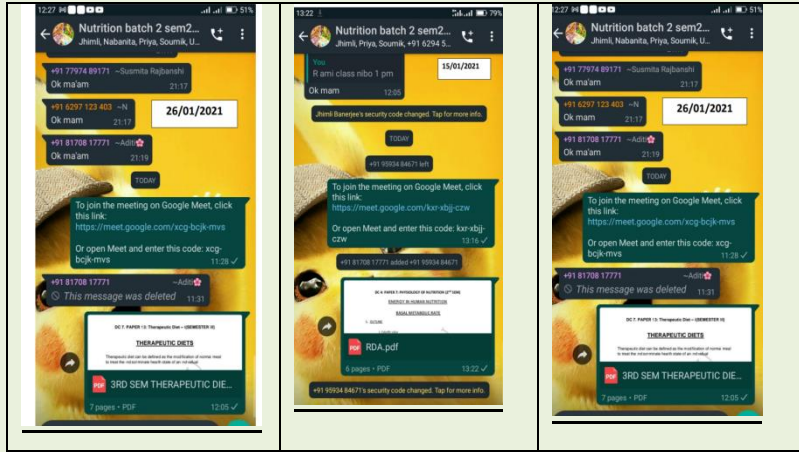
12:27 51%

Nutrition batch 2 sem2...
Jhimli, Nabanita, Priya, Soumik, U...

+91 77974 89171 ~Susmita Rajbanshi
Ok ma'am 21:17

+91 6297 123 403 ~N
Ok mam 21:17

26/01/2021

+91 81708 17771 ~Aditi
Ok ma'am 21:19

TODAY

To join the meeting on Google Meet, click this link:
https://meet.google.com/xcg-bcjk-mvs

Or open Meet and enter this code: xcg-bcjk-mvs 11:28

+91 81708 17771 ~Aditi
This message was deleted 11:31

DC 7: PAPER 13: Therapeutic Diet – (SEMESTER III)

THERAPEUTIC DIETS

Therapeutic diet can be defined as the modification of normal meal to treat the not-at-minimize health state of an individual.

3RD SEM THERAPEUTIC DIE...
7 pages • PDF 12:05

13:22 79%

Nutrition batch 2 sem2...
Jhimli, Priya, Soumik, +91 6294 5...

You
R ami class nibo 1 pm

15/01/2021

Ok mam 12:05

Jhimli Banerjee's security code changed. Tap for more info.

TODAY

+91 95934 84671 left

To join the meeting on Google Meet, click this link:
https://meet.google.com/kxr-xbjj-czw

Or open Meet and enter this code: kxr-xbjj-czw 13:16

+91 81708 17771 added +91 95934 84671

DC 8: PAPER 7: PHYSIOLOGY OF NUTRITION (2ND SEM)

ENERGY IN HUMAN NUTRITION

BASAL METABOLIC RATE

RDA.pdf
6 pages • PDF 13:22

+91 95934 84671's security code changed. Tap for more info.

12:27 51%

Nutrition batch 2 sem2...
Jhimli, Nabanita, Priya, Soumik, U...

+91 77974 89171 ~Susmita Rajbanshi
Ok ma'am 21:17

+91 6297 123 403 ~N
Ok mam 21:17

26/01/2021

+91 81708 17771 ~Aditi
Ok ma'am 21:19

TODAY

To join the meeting on Google Meet, click this link:
https://meet.google.com/xcg-bcjk-mvs

Or open Meet and enter this code: xcg-bcjk-mvs 11:28

+91 81708 17771 ~Aditi
This message was deleted 11:31

DC 7: PAPER 13: Therapeutic Diet – (SEMESTER III)

THERAPEUTIC DIETS

Therapeutic diet can be defined as the modification of normal meal to treat the not-at-minimize health state of an individual.

3RD SEM THERAPEUTIC DIE...
7 pages • PDF 12:05